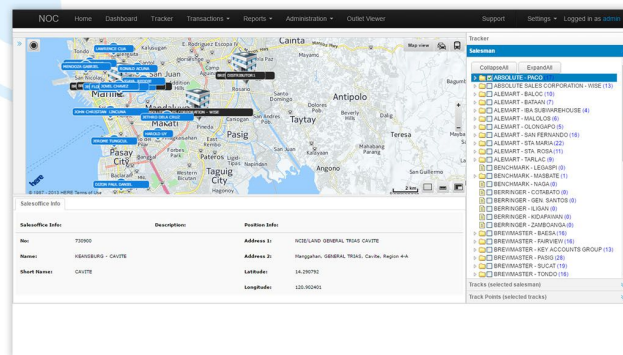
NOC Home Dashboard Tracker Transactions Reports Administration Outlet Viewer Support Settings Logged in as admin

Map view

Cainta
Antipolo
Pasig
Taytay
Teresa
Angono
Taguig City
Pasay
Manila
San Juan
Caloocan
Malabon

© 1987 - 2013 HERE Terms of Use
2 km

Salesoffice Info

Salesoffice Info:
Description:
Position Info:

No: T30900
Name: KEANSBURG - CAVITE
Short Name: CAVITE

Address 1: NCIS/LAND GENERAL TRIAS CAVITE
Address 2: Manggahan, GENERAL TRIAS, Cavite, Region 4-A
Latitude: 14.290792
Longitude: 120.902401

Tracker
Salesman
CollapseAll ExpandAll
ABSOLUTE - PASIG
ABSOLUTE SALES CORPORATION - WISE (13)
ALEMART - BALOC (10)
ALEMART - BATAAN (7)
ALEMART - IBA SUBWAREHOUSE (4)
ALEMART - MALOLOS (6)
ALEMART - OLONGAPO (5)
ALEMART - SAN FERNANDO (16)
ALEMART - STA MARIA (22)
ALEMART - STA ROSA (11)
ALEMART - TARLAC (9)
BENCHMARK - LEGASPI (5)
BENCHMARK - MASBATE (1)
BENCHMARK - NAGA (8)
BERRINGER - COTABATO (8)
BERRINGER - GEN. SANTOS (6)
BERRINGER - ILIGAN (9)
BERRINGER - KIDAPAWAN (6)
BERRINGER - ZAMBOANGA (8)
BREVIMASTER - BAESA (16)
BREVIMASTER - FAIRVIEW (16)
BREVIMASTER - KEY ACCOUNTS GROUP (13)
BREVIMASTER - PASIG (28)
BREVIMASTER - SUCAT (19)
BREVIMASTER - TONDO (16)
Tracks (selected salesman)
Track Points (selected tracks)